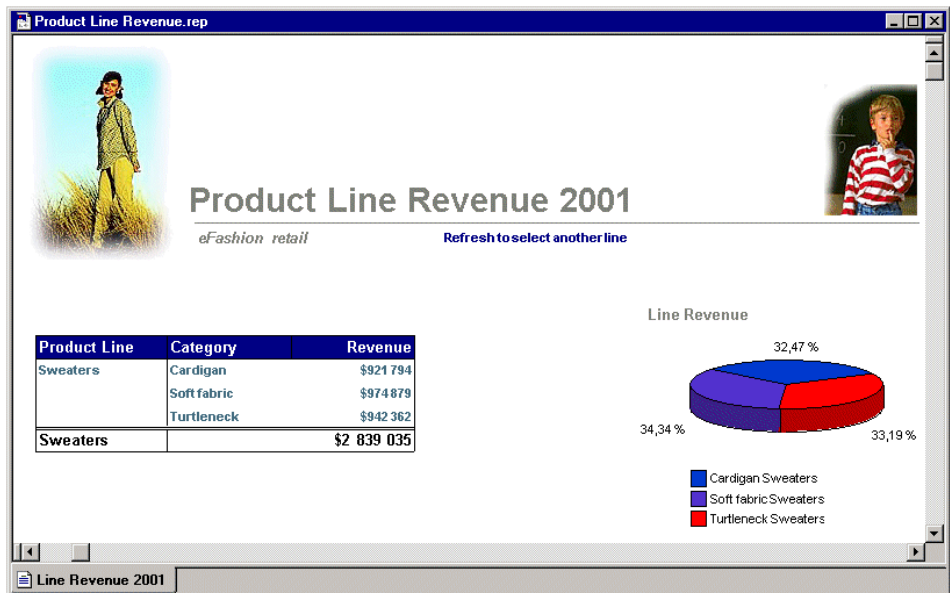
Product Line Revenue.rep

Product Line Revenue 2001

eFashion retail

Refresh to select another line

| Product Line | Category | Revenue |
|---|---|---|
| Sweaters | Cardigan | \$921 794 |
| | Soft fabric | \$974 879 |
| | Turtleneck | \$942 362 |
| Sweaters | | \$2 839 035 |

Line Revenue

32,47 %

34,34 %

33,19 %

Cardigan Sweaters

Soft fabric Sweaters

Turtleneck Sweaters

Line Revenue 2001